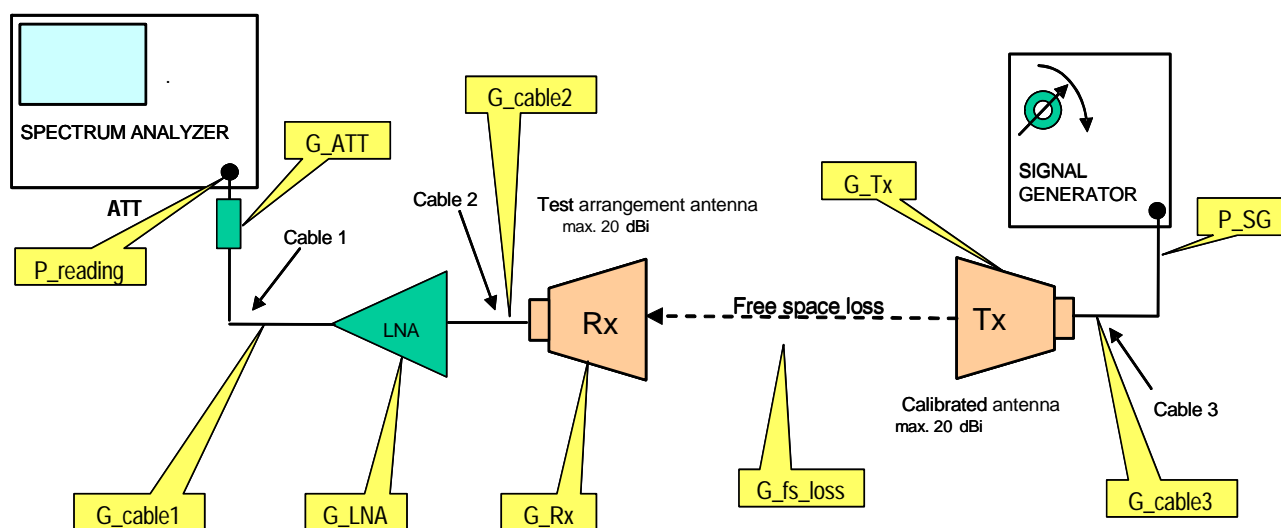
SPECTRUM ANALYZER

G_cable2

G_ATT

ATT

P_reading

Cable 1

Cable 2

Test arrangement antenna
max. 20 dBi

LNA

Rx

Free space loss

Tx

SIGNAL GENERATOR

G_Tx

P_SG

Calibrated antenna
max. 20 dBi

Cable 3

G_cable1

G_LNA

G_Rx

G_fs_loss

G_cable3